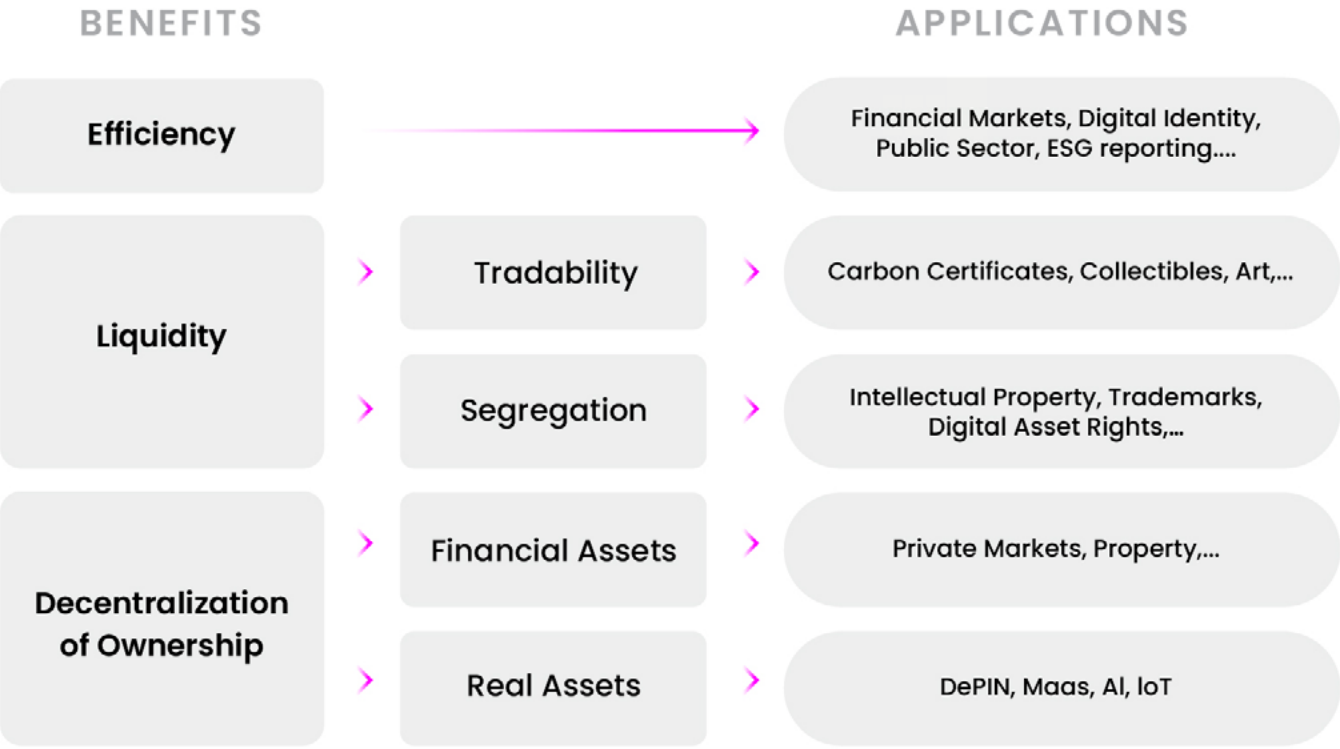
BENEFITS

APPLICATIONS

Efficiency

Financial Markets, Digital Identity, Public Sector, ESG reporting....

Liquidity

Tradability

Carbon Certificates, Collectibles, Art,...

Segregation

Intellectual Property, Trademarks, Digital Asset Rights,...

Decentralization of Ownership

Financial Assets

Private Markets, Property,...

Real Assets

DePIN, Maas, AI, IoT